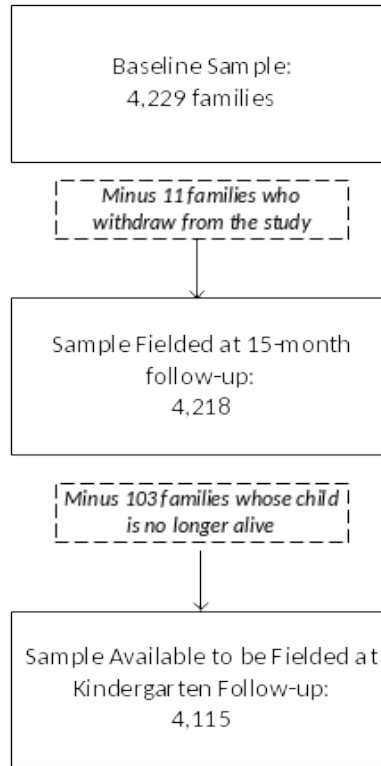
Baseline Sample:
4,229 families

Minus 11 families who withdraw from the study

Sample Fielded at 15-month follow-up:
4,218

Minus 103 families whose child is no longer alive

Sample Available to be Fielded at Kindergarten Follow-up:
4,115